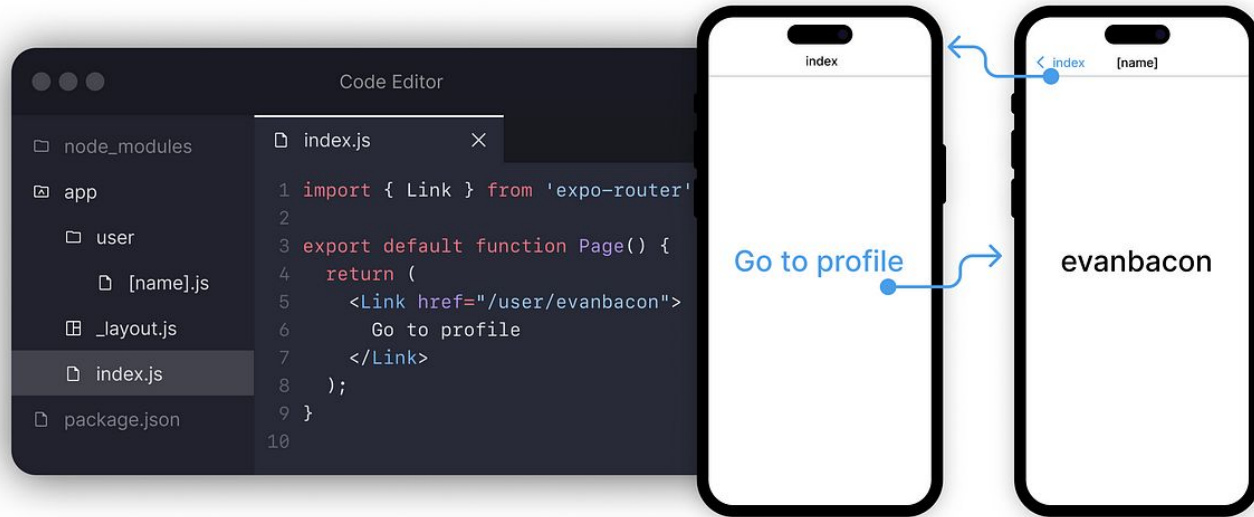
Code Editor

node_modules
app
user
[name].js
_layout.js
index.js
package.json

index.js

1 import { Link } from 'expo-router'
2
3 export default function Page() {
4 return (
5 <Link href="/user/evanbacon">
6 Go to profile
7 </Link>
8 );
9 }
10

index

Go to profile

index [name]

evanbacon